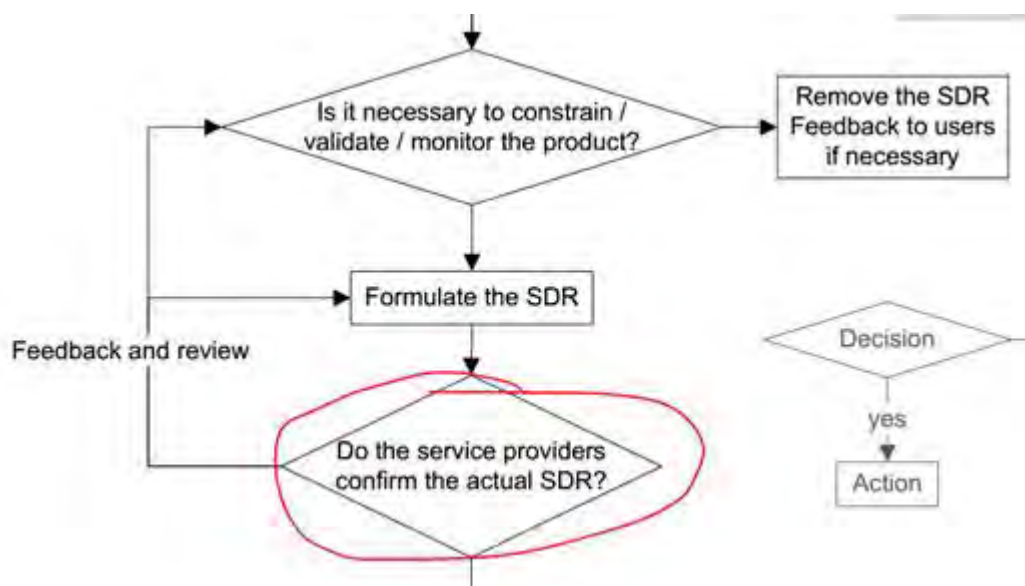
Is it necessary to constrain / validate / monitor the product?

Remove the SDR Feedback to users if necessary

Formulate the SDR

Feedback and review

Do the service providers confirm the actual SDR?

Decision

yes

Action